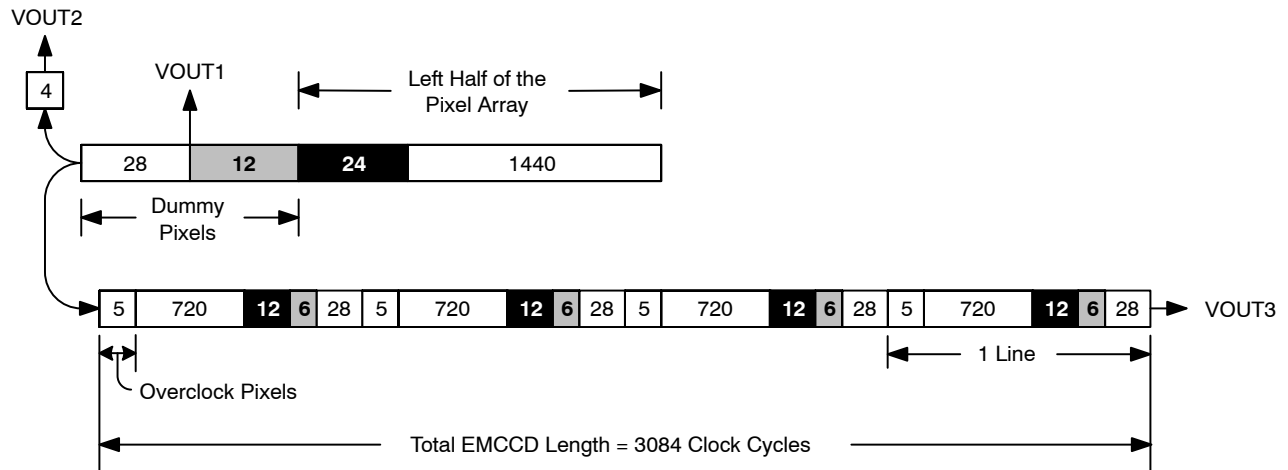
VOUT2

4

VOUT1

Left Half of the Pixel Array

28 12 24 1440

Dummy Pixels

5 720 12 6 28 5 720 12 6 28 5 720 12 6 28 5 720 12 6 28 VOUT3

Overclock Pixels

1 Line

Total EMCCD Length = 3084 Clock Cycles